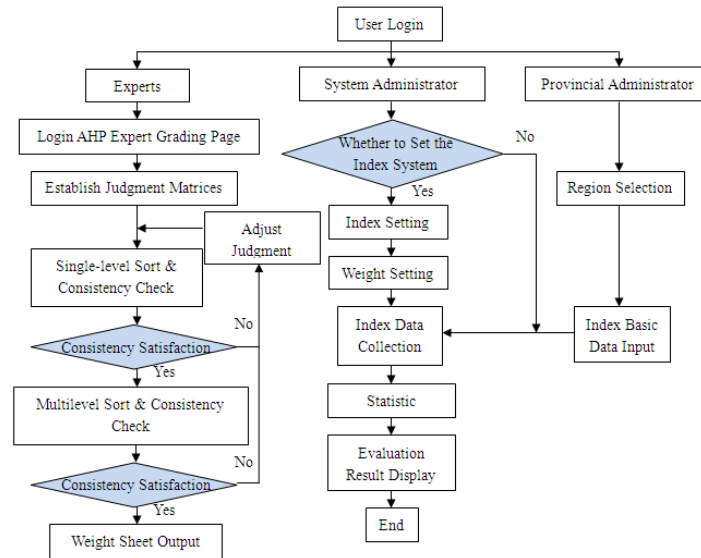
User Login

Experts

System Administrator

Provincial Administrator

Login AHP Expert Grading Page

Whether to Set the Index System

No

Yes

Region Selection

Establish Judgment Matrices

Adjust Judgment

Index Setting

Single-level Sort & Consistency Check

Weight Setting

No

Index Data Collection

Index Basic Data Input

Consistency Satisfaction

Yes

Multilevel Sort & Consistency Check

Statistic

Evaluation Result Display

No

Consistency Satisfaction

Yes

End

Weight Sheet Output